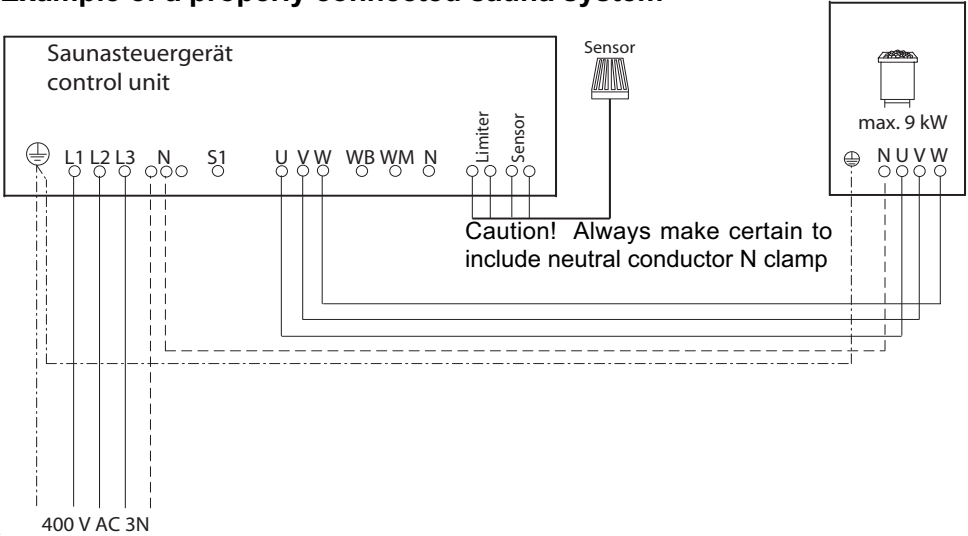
Example of a properly connected sauna system

Saunasteuergerät
control unit

L1 L2 L3 N S1 U V W WB WM N Limiter Sensor

Sensor

max. 9 kW

N U V W

Caution! Always make certain to include neutral conductor N clamp

400 V AC 3N